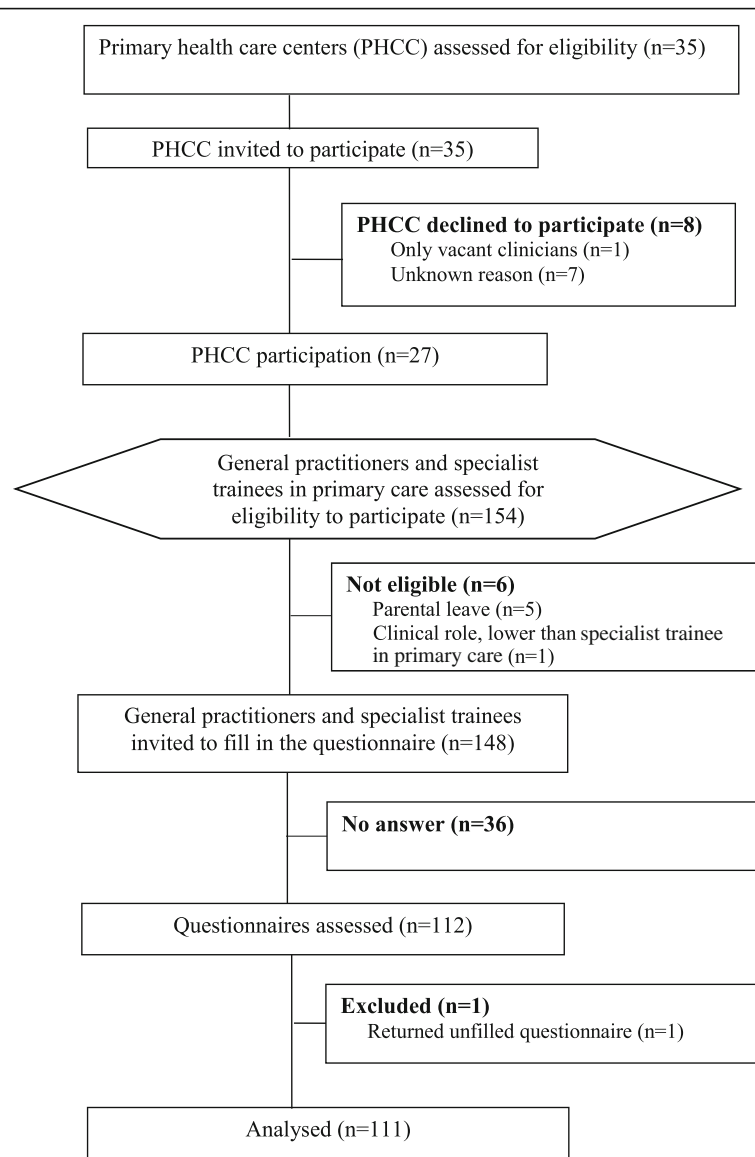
Primary health care centers (PHCC) assessed for eligibility (n=35)

PHCC invited to participate (n=35)

PHCC declined to participate (n=8)
Only vacant clinicians (n=1)
Unknown reason (n=7)

PHCC participation (n=27)

General practitioners and specialist trainees in primary care assessed for eligibility to participate (n=154)

Not eligible (n=6)
Parental leave (n=5)
Clinical role, lower than specialist trainee in primary care (n=1)

General practitioners and specialist trainees invited to fill in the questionnaire (n=148)

No answer (n=36)

Questionnaires assessed (n=112)

Excluded (n=1)
Returned unfilled questionnaire (n=1)

Analysed (n=111)